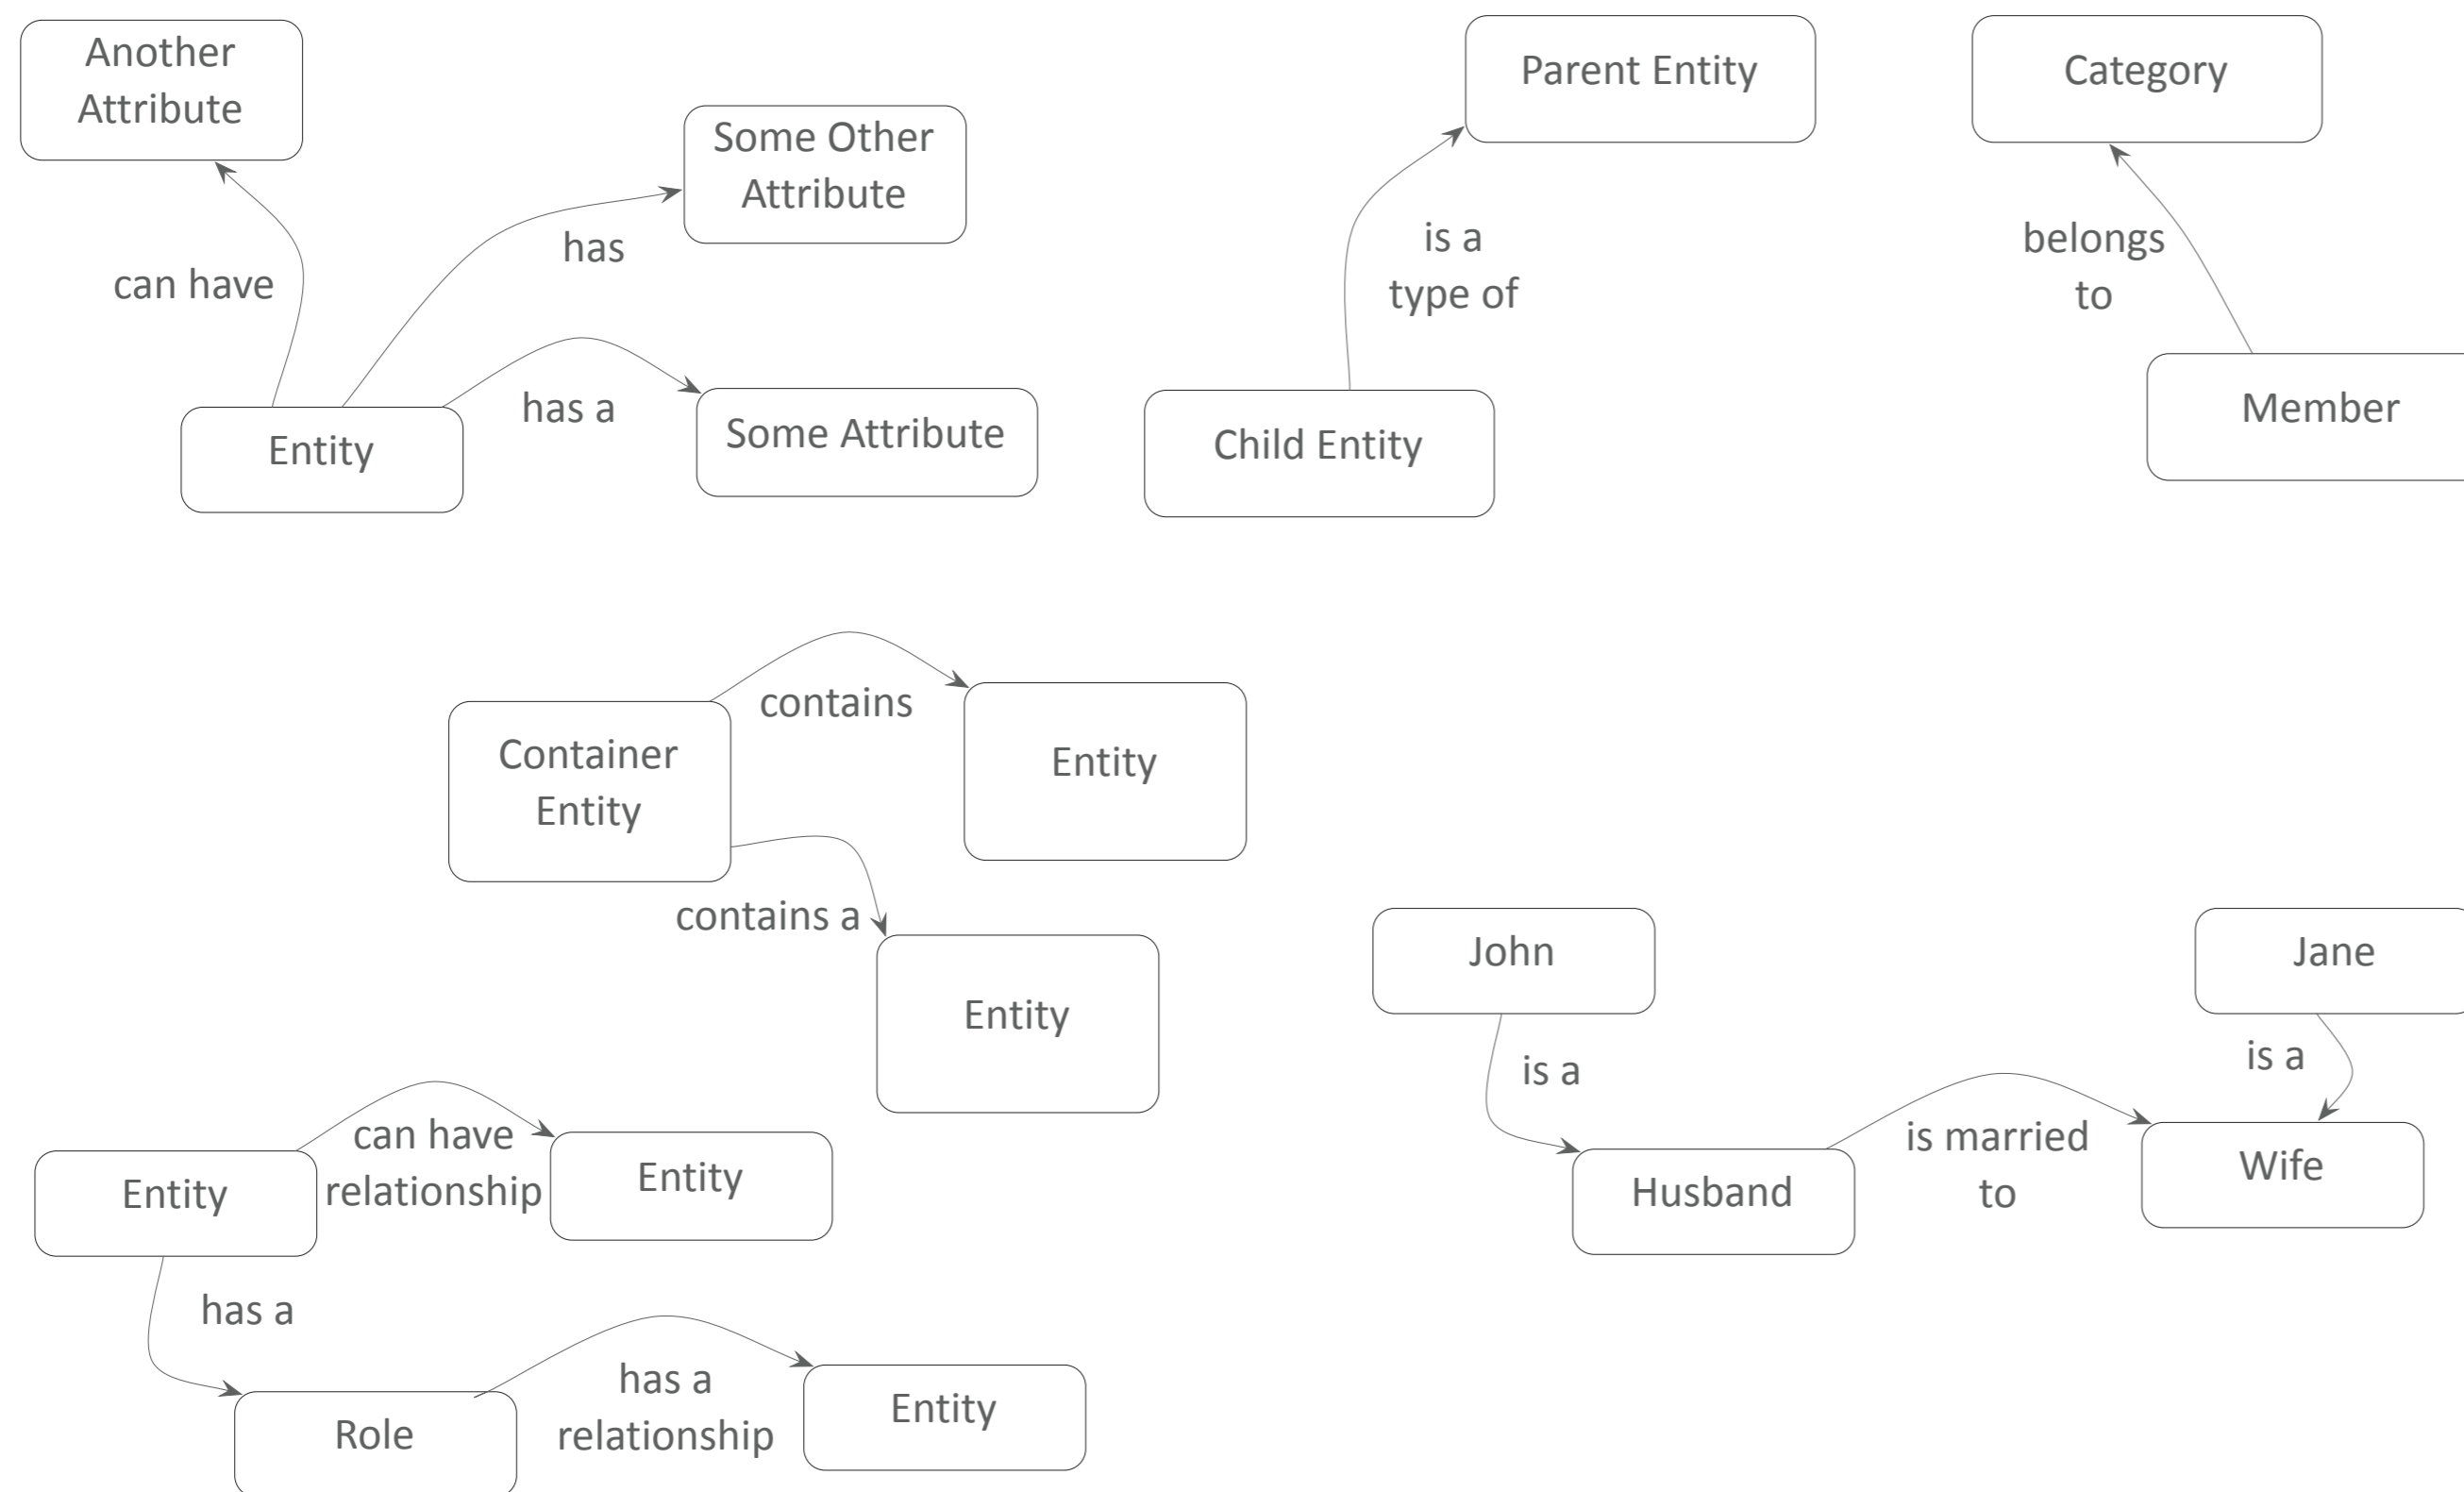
Another Attribute

Some Other Attribute

can have

has

Entity

has a

Some Attribute

Parent Entity

is a type of

Child Entity

Category

belongs to

Member

Container Entity

contains

Entity

contains a

Entity

John

is a

Husband

is married to

Wife

Jane

is a

Entity

can have relationship

Entity

has a

Role

has a relationship

Entity